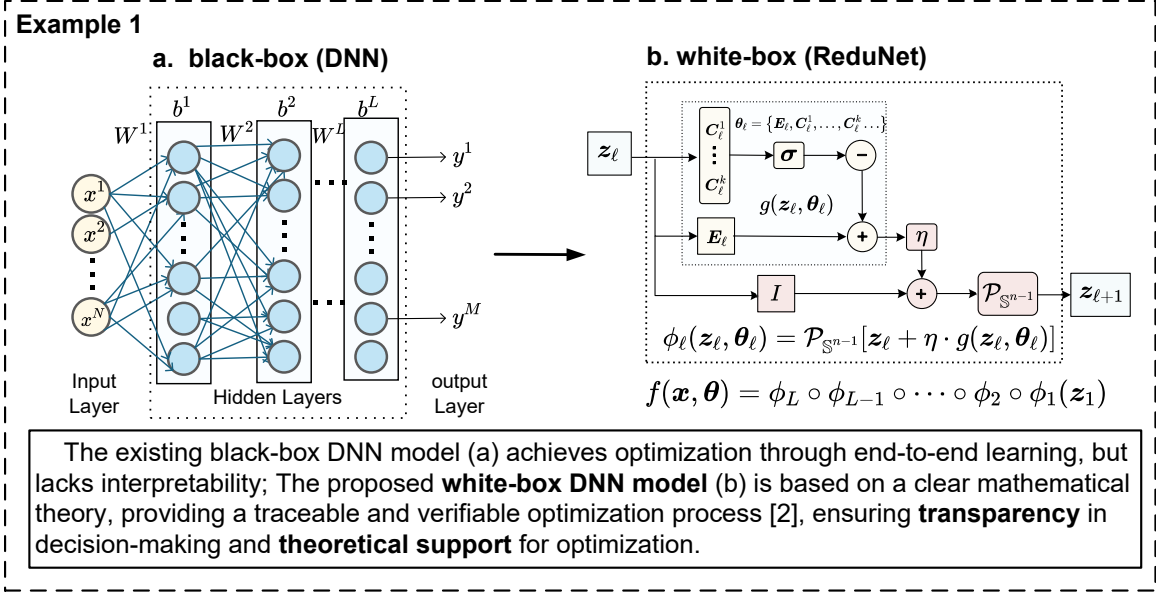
Example 1

a. black-box (DNN)

$b^1$ $b^2$ $b^L$

$W^1$ $W^2$ $W^L$

$x^1$ $x^2$ $x^N$

$y^1$ $y^2$ $y^M$

Input Layer

Hidden Layers

output Layer

b. white-box (ReduNet)

$\boldsymbol{z}_\ell$

$\boldsymbol{C}_\ell^1$

$\boldsymbol{C}_\ell^k$

$\boldsymbol{\theta}_\ell = \{\boldsymbol{E}_\ell, \boldsymbol{C}_\ell^1, \ldots, \boldsymbol{C}_\ell^k \ldots\}$

$\boldsymbol{\sigma}$

$-$

$g(\boldsymbol{z}_\ell, \boldsymbol{\theta}_\ell)$

$\boldsymbol{E}_\ell$

$+$

$\eta$

$I$

$+$

$\mathcal{P}_{\mathbb{S}^{n-1}}$

$\boldsymbol{z}_{\ell+1}$

$\phi_\ell(\boldsymbol{z}_\ell, \boldsymbol{\theta}_\ell) = \mathcal{P}_{\mathbb{S}^{n-1}}[\boldsymbol{z}_\ell + \eta \cdot g(\boldsymbol{z}_\ell, \boldsymbol{\theta}_\ell)]$

$f(\boldsymbol{x}, \boldsymbol{\theta}) = \phi_L \circ \phi_{L-1} \circ \cdots \circ \phi_2 \circ \phi_1(\boldsymbol{z}_1)$

The existing black-box DNN model (a) achieves optimization through end-to-end learning, but lacks interpretability; The proposed **white-box DNN model** (b) is based on a clear mathematical theory, providing a traceable and verifiable optimization process [2], ensuring **transparency** in decision-making and **theoretical support** for optimization.